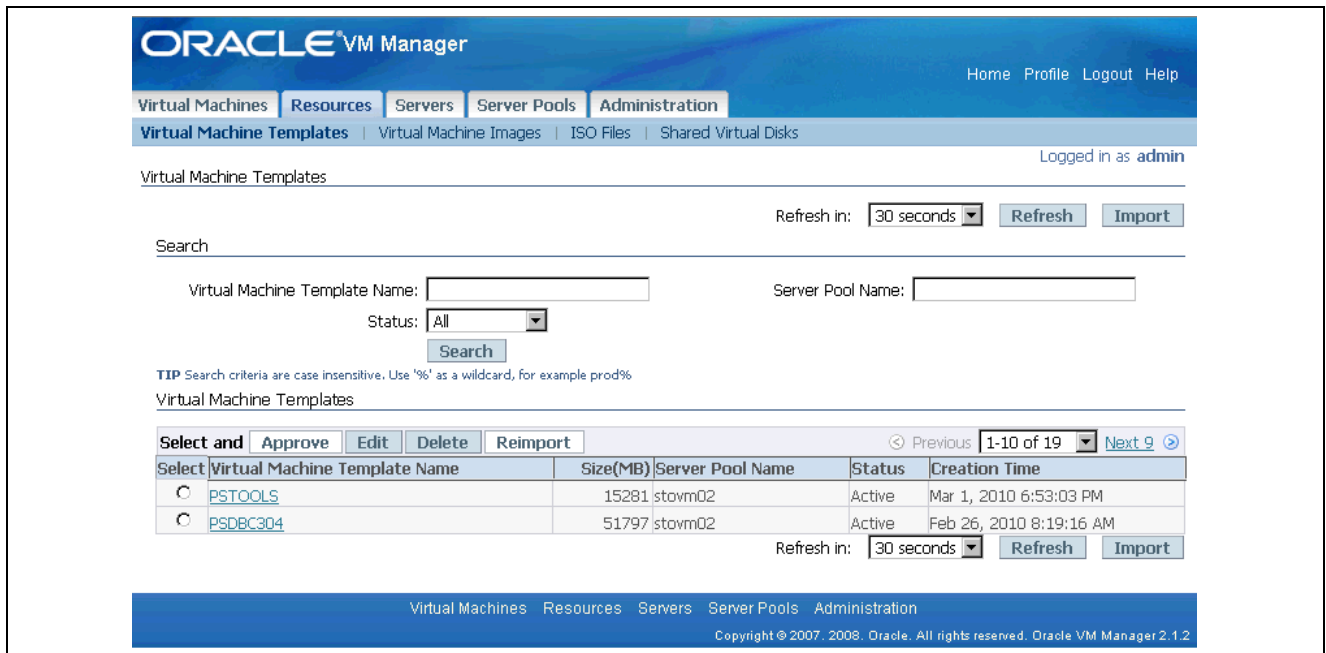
ORACLE VM Manager

Home Profile Logout Help

Virtual Machines | Resources | Servers | Server Pools | Administration

Virtual Machine Templates | Virtual Machine Images | ISO Files | Shared Virtual Disks

Logged in as admin

Virtual Machine Templates

Refresh in: 30 seconds Refresh Import

Search

Virtual Machine Template Name:

Server Pool Name:

Status: All

Search

TIP Search criteria are case insensitive. Use '%' as a wildcard, for example prod%

Virtual Machine Templates

Select and Approve Edit Delete Reimport

Previous 1-10 of 19 Next 9

| Select | Virtual Machine Template Name | Size(MB) | Server Pool Name | Status | Creation Time |
|---|---|---|---|---|---|
| ○ | PSTOOLS | 15281 | stovm02 | Active | Mar 1, 2010 6:53:03 PM |
| ○ | PSDBC304 | 51797 | stovm02 | Active | Feb 26, 2010 8:19:16 AM |

Refresh in: 30 seconds Refresh Import

Virtual Machines Resources Servers Server Pools Administration

Copyright © 2007, 2008. Oracle. All rights reserved. Oracle VM Manager 2.1.2